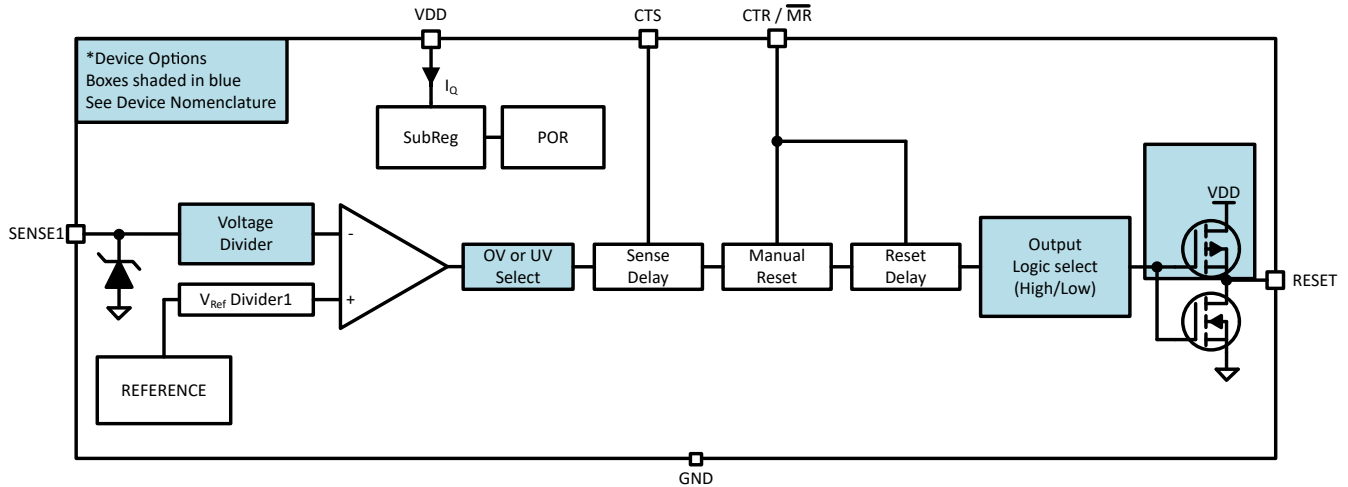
VDD CTS CTR / $\overline{MR}$

*Device Options
Boxes shaded in blue
See Device Nomenclature

$I_Q$

SubReg POR

SENSE1

Voltage Divider

-

+

$V_{Ref}$ Divider1

REFERENCE

OV or UV Select

Sense Delay

Manual Reset

Reset Delay

Output Logic select (High/Low)

VDD

RESET

GND